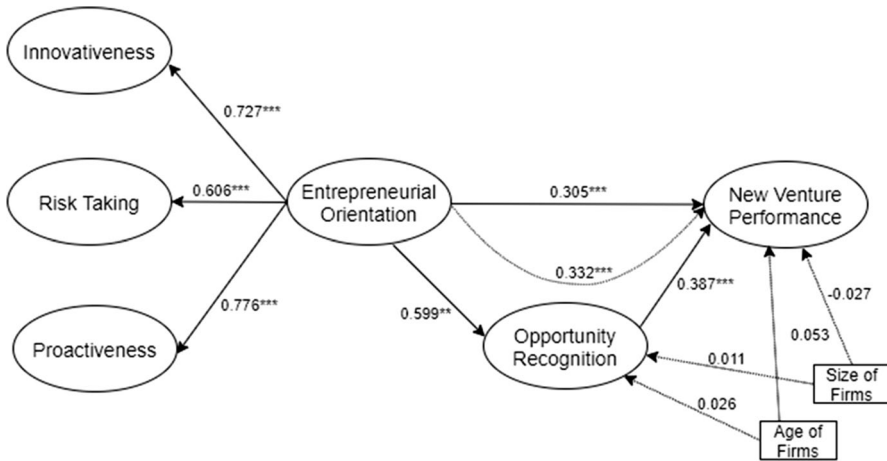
Innovativeness

0.727***

Risk Taking

0.606***

Entrepreneurial Orientation

0.305***

New Venture Performance

0.776***

0.332***

Proactiveness

0.599**

0.387***

-0.027

Opportunity Recognition

0.053

0.011

Size of Firms

0.026

Age of Firms